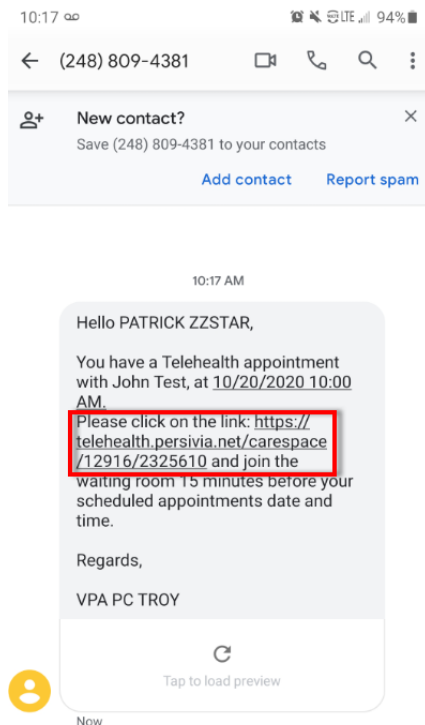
10:17 94%

(248) 809-4381

New contact?

Save (248) 809-4381 to your contacts

Add contact Report spam

10:17 AM

Hello PATRICK ZZSTAR,

You have a Telehealth appointment with John Test, at 10/20/2020 10:00 AM.
Please click on the link: https://telehealth.persivia.net/carespace/12916/2325610 and join the waiting room 15 minutes before your scheduled appointments date and time.

Regards,

VPA PC TROY

Tap to load preview

Now